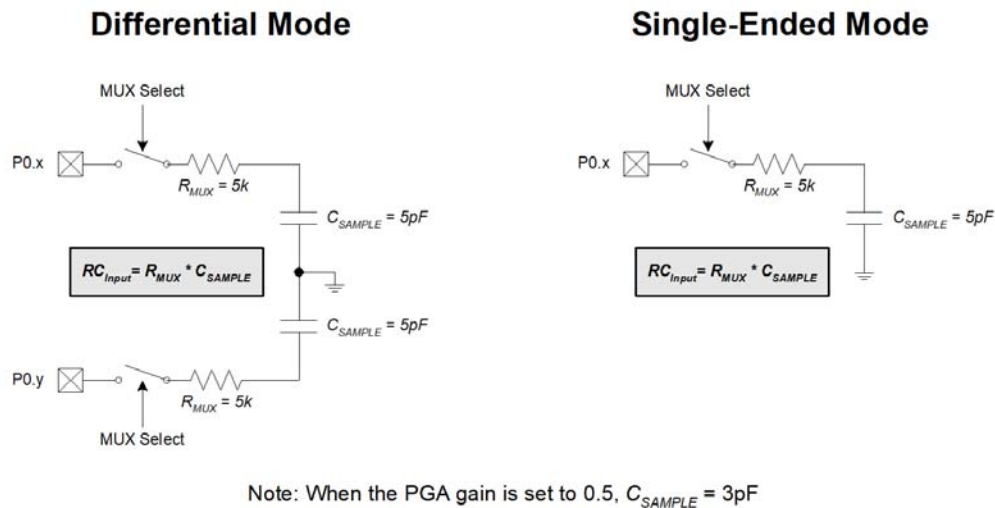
Differential Mode

MUX Select

P0.x

$R_{MUX} = 5k$

$C_{SAMPLE} = 5pF$

$RC_{Input} = R_{MUX} * C_{SAMPLE}$

$C_{SAMPLE} = 5pF$

P0.y

$R_{MUX} = 5k$

MUX Select

Single-Ended Mode

MUX Select

P0.x

$R_{MUX} = 5k$

$C_{SAMPLE} = 5pF$

$RC_{Input} = R_{MUX} * C_{SAMPLE}$

Note: When the PGA gain is set to 0.5, $C_{SAMPLE}$ = 3pF